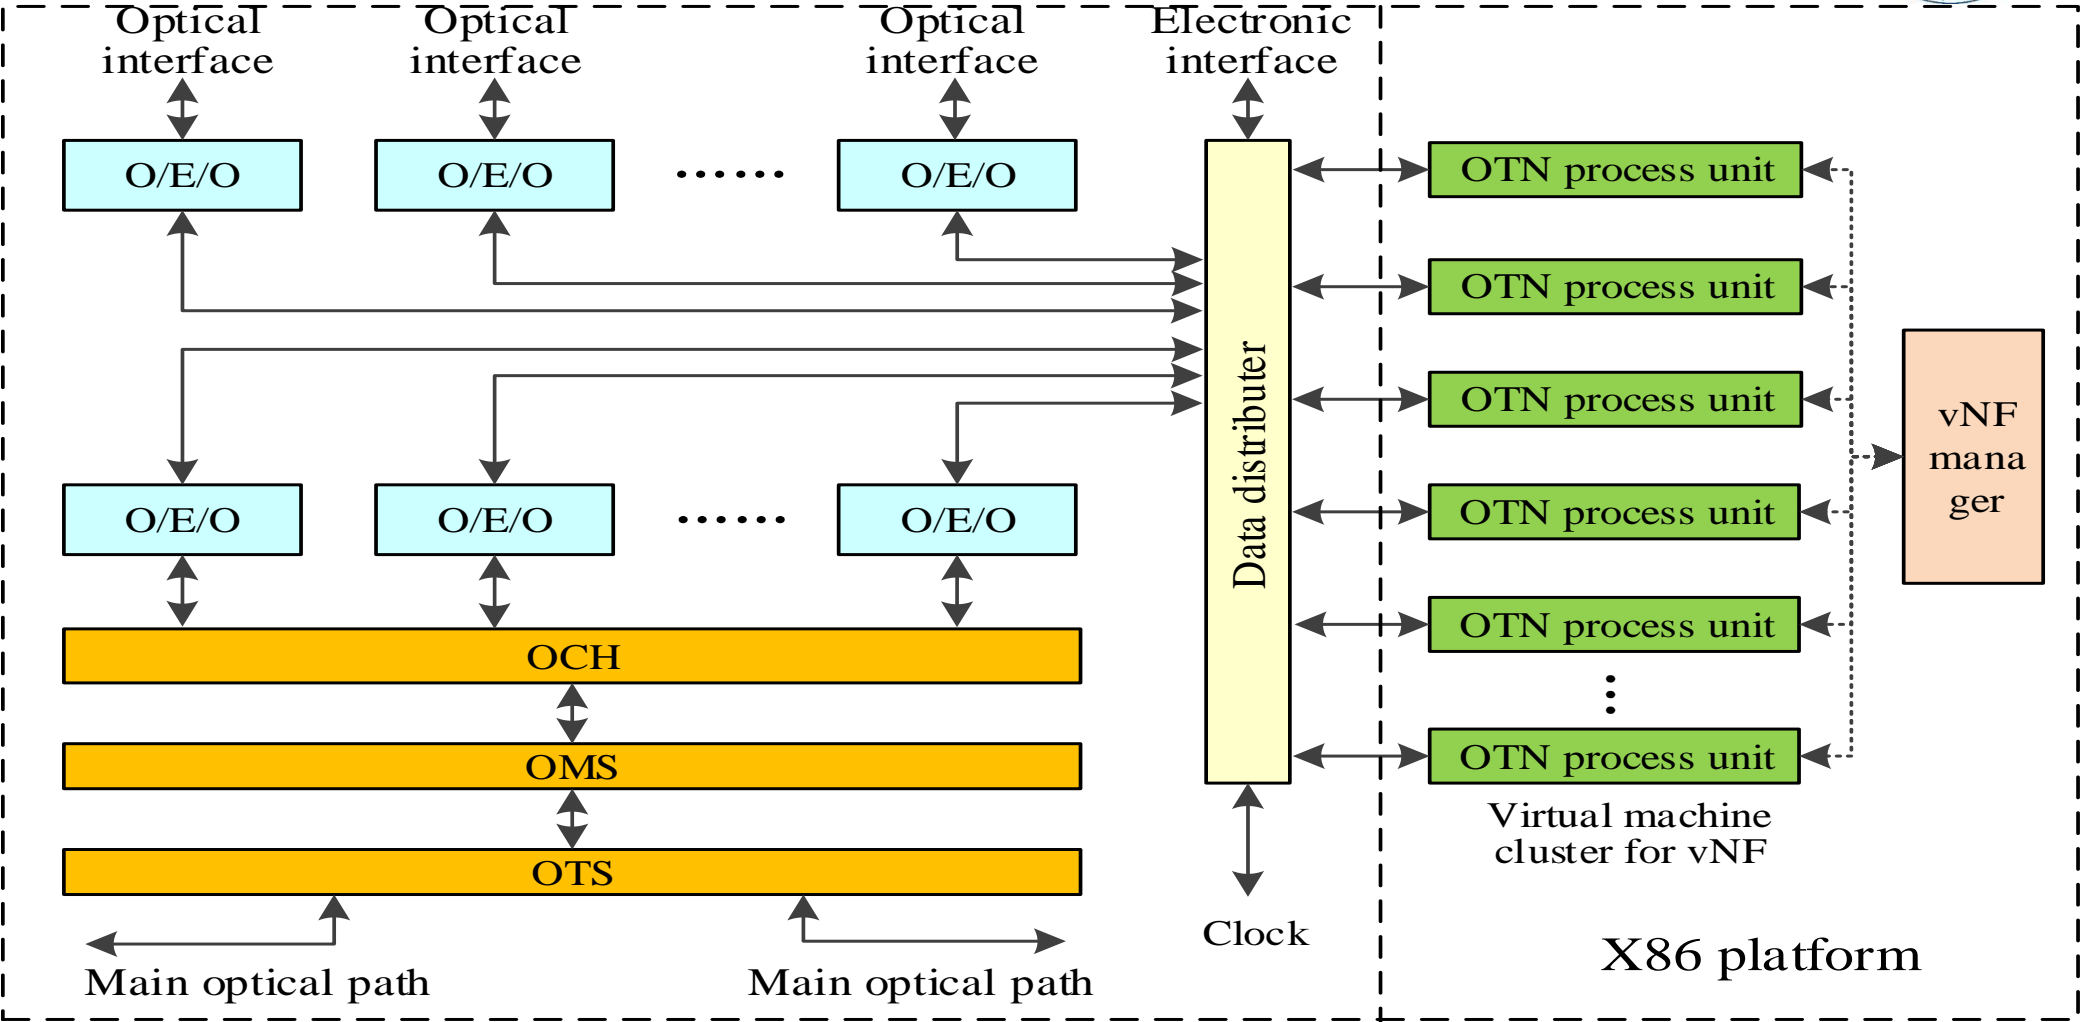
Optical interface

Optical interface

Optical interface

Electronic interface

O/E/O

O/E/O

......

O/E/O

OTN process unit

OTN process unit

OTN process unit

OTN process unit

OTN process unit

OTN process unit

Data distributer

vNF manager

O/E/O

O/E/O

......

O/E/O

OCH

OMS

OTS

Virtual machine cluster for vNF

Clock

X86 platform

Main optical path

Main optical path